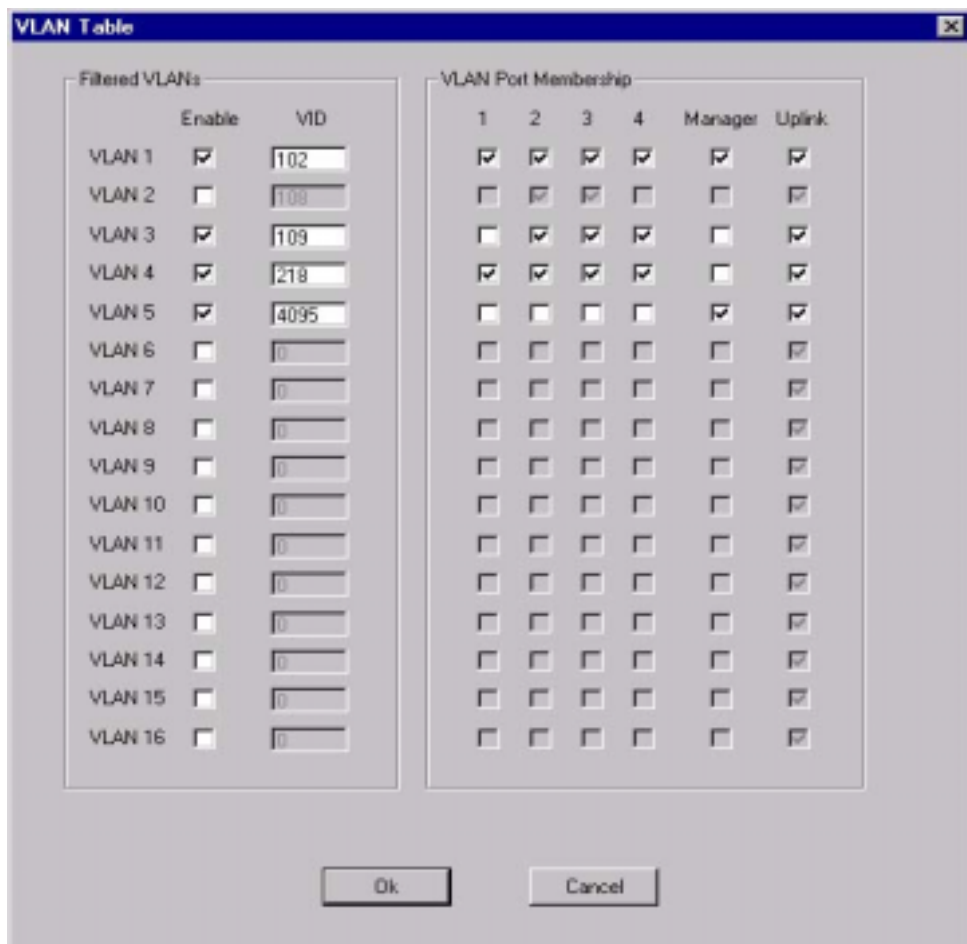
VLAN Table

Filtered VLANs

| | Enable | VID |
|---|---|---|
| VLAN 1 | | 102 |
| VLAN 2 | | 108 |
| VLAN 3 | | 109 |
| VLAN 4 | | 218 |
| VLAN 5 | | 4095 |
| VLAN 6 | | 0 |
| VLAN 7 | | 0 |
| VLAN 8 | | 0 |
| VLAN 9 | | 0 |
| VLAN 10 | | 0 |
| VLAN 11 | | 0 |
| VLAN 12 | | 0 |
| VLAN 13 | | 0 |
| VLAN 14 | | 0 |
| VLAN 15 | | 0 |
| VLAN 16 | | 0 |

VLAN Port Membership

| 1 | 2 | 3 | 4 | Manager | Uplink |
|---|---|---|---|---|---|

Ok

Cancel